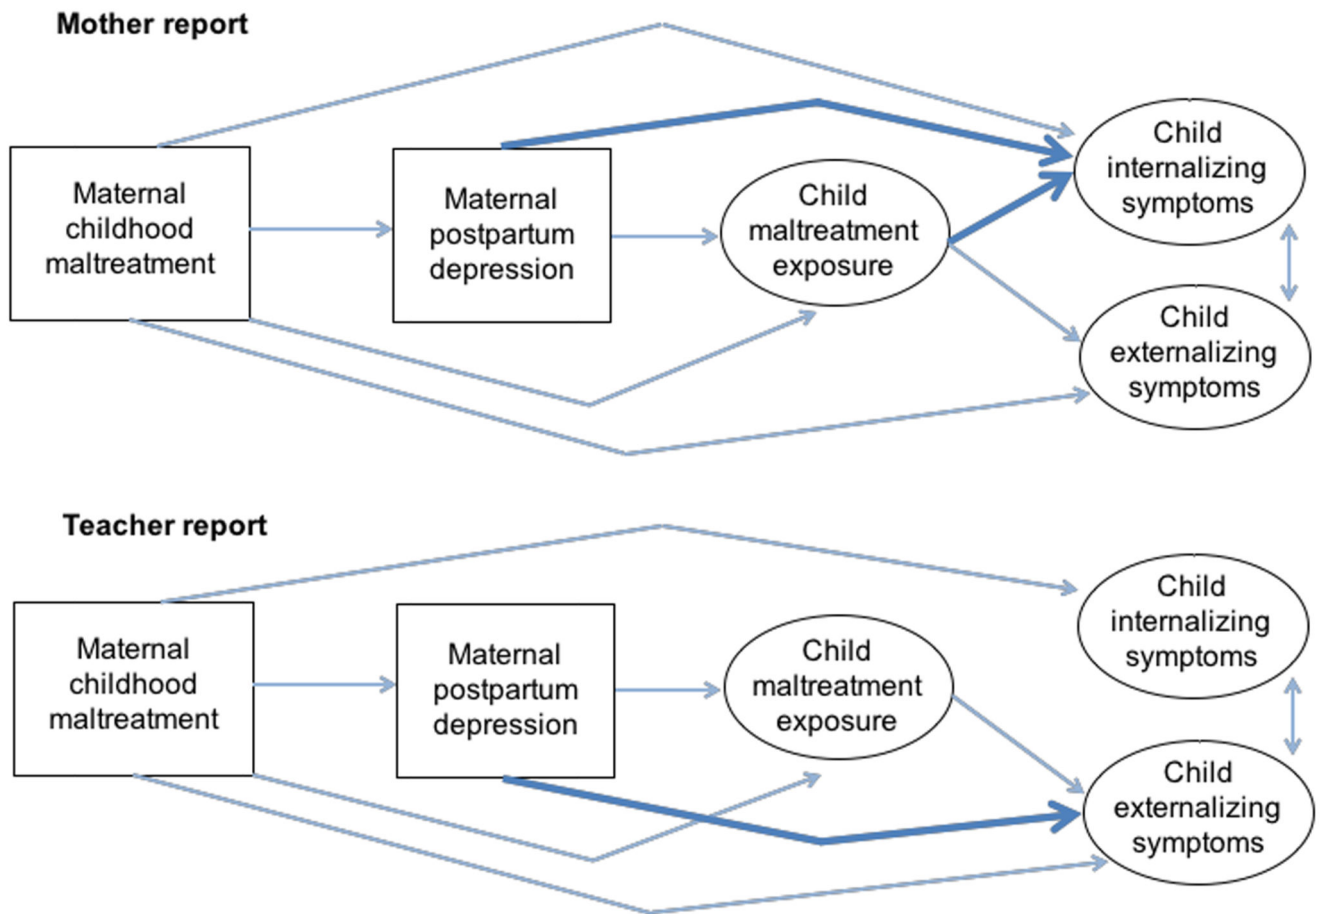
Mother report

Maternal childhood maltreatment

Maternal postpartum depression

Child maltreatment exposure

Child internalizing symptoms

Child externalizing symptoms

Teacher report

Maternal childhood maltreatment

Maternal postpartum depression

Child maltreatment exposure

Child internalizing symptoms

Child externalizing symptoms